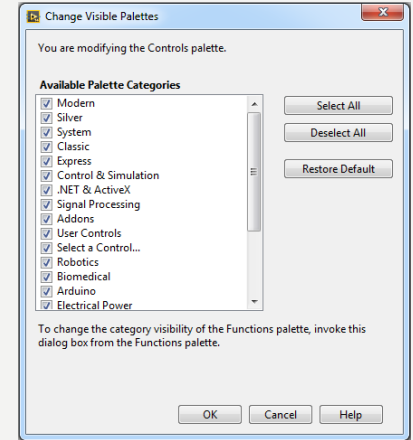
Change Visible Palettes

You are modifying the Controls palette.

Available Palette Categories

Modern
Silver
System
Classic
Express
Control & Simulation
.NET & ActiveX
Signal Processing
Addons
User Controls
Select a Control...
Robotics
Biomedical
Arduino
Electrical Power

Select All

Deselect All

Restore Default

To change the category visibility of the Functions palette, invoke this dialog box from the Functions palette.

OK

Cancel

Help